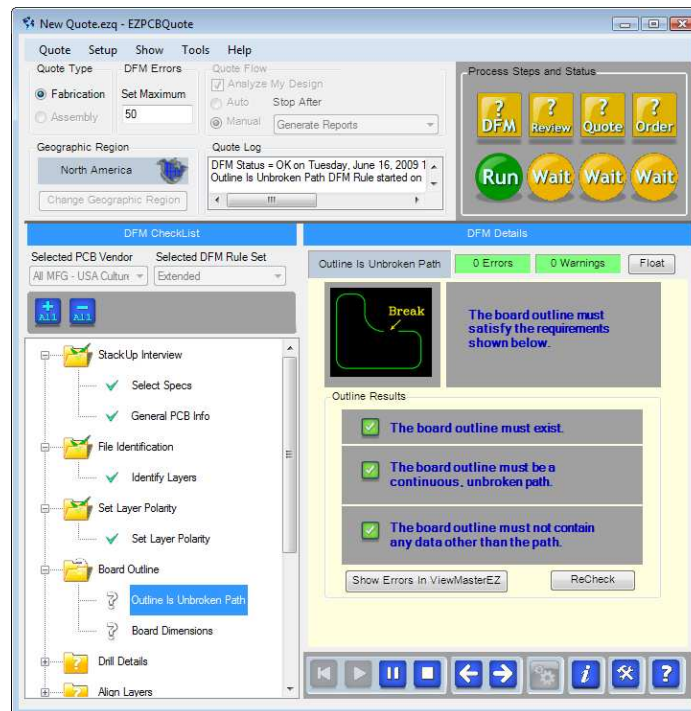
New Quote.ezq - EZPCBQuote

Quote Setup Show Tools Help

Quote Type
Fabrication
Assembly

DFM Errors
Set Maximum
50

Quote Flow
Analyze My Design
Auto
Stop After
Manual
Generate Reports

Process Steps and Status
DFM
Review
Quote
Order
Run
Wait
Wait
Wait

Geographic Region
North America
Change Geographic Region

Quote Log
DFM Status = OK on Tuesday, June 16, 2009 1
Outline Is Unbroken Path DFM Rule started on

DFM CheckList

DFM Details

Selected PCB Vendor
All MFG - USA Cultur

Selected DFM Rule Set
Extended

All
All

StackUp Interview
Select Specs
General PCB Info
File Identification
Identify Layers
Set Layer Polarity
Set Layer Polarity
Board Outline
Outline Is Unbroken Path
Board Dimensions
Drill Details
Align Layers

Outline Is Unbroken Path
0 Errors
0 Warnings
Float

Break

The board outline must satisfy the requirements shown below.

Outline Results
The board outline must exist.
The board outline must be a continuous, unbroken path.
The board outline must not contain any data other than the path.

Show Errors In ViewMasterEZ
ReCheck